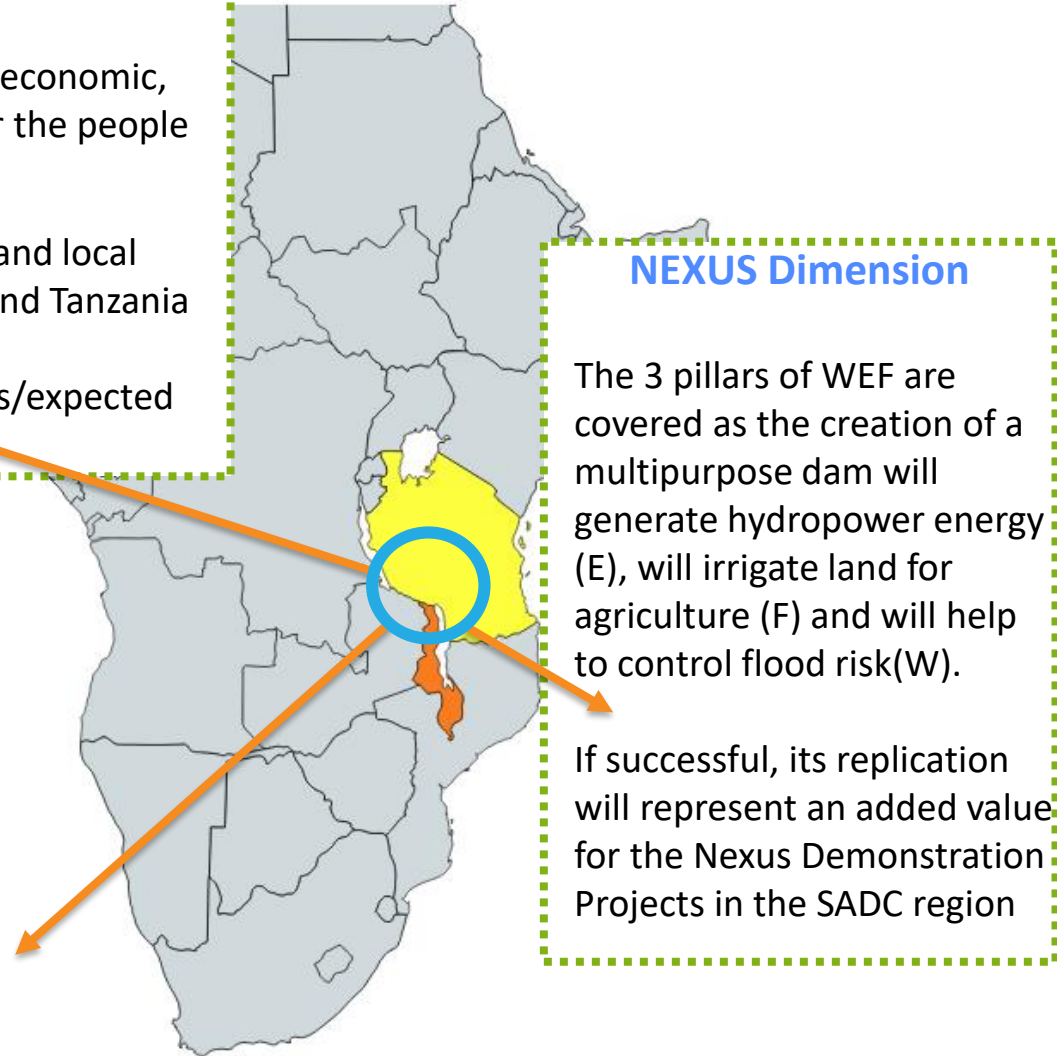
economic, r the people

and local nd Tanzania

s/expected

NEXUS Dimension

The 3 pillars of WEF are covered as the creation of a multipurpose dam will generate hydropower energy (E), will irrigate land for agriculture (F) and will help to control flood risk(W).

If successful, its replication will represent an added value for the Nexus Demonstration Projects in the SADC region